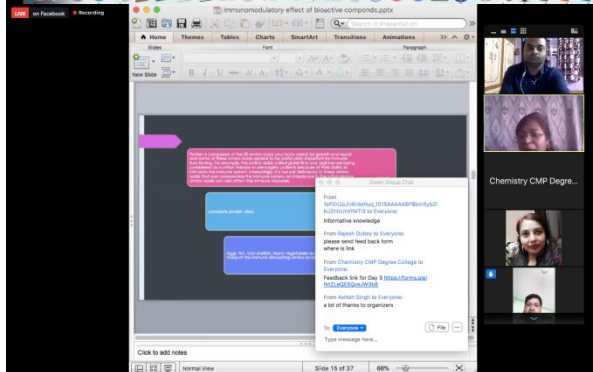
LIVE on Facebook · Recording

Immunomodulatory effect of bioactive compónds.pptx

Search in Presentation

Home Themes Tables Charts SmartArt Transitions Animations

Slides Font Paragraph

New Slide

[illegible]

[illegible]

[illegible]

Zoom Group Chat

From
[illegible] to Everyone:
informative knowledge

From Rajesh Dubey to Everyone:
please send feed back form
where is link

From Chemistry CMP Degree College to Everyone:
Feedback link for Day 3 https://forms.gle/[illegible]

From Ashish Singh to Everyone:
a lot of thanks to organizers

To: Everyone File
Type message here...

Click to add notes

Normal View Slide 15 of 37 66%

Chemistry CMP Degre...